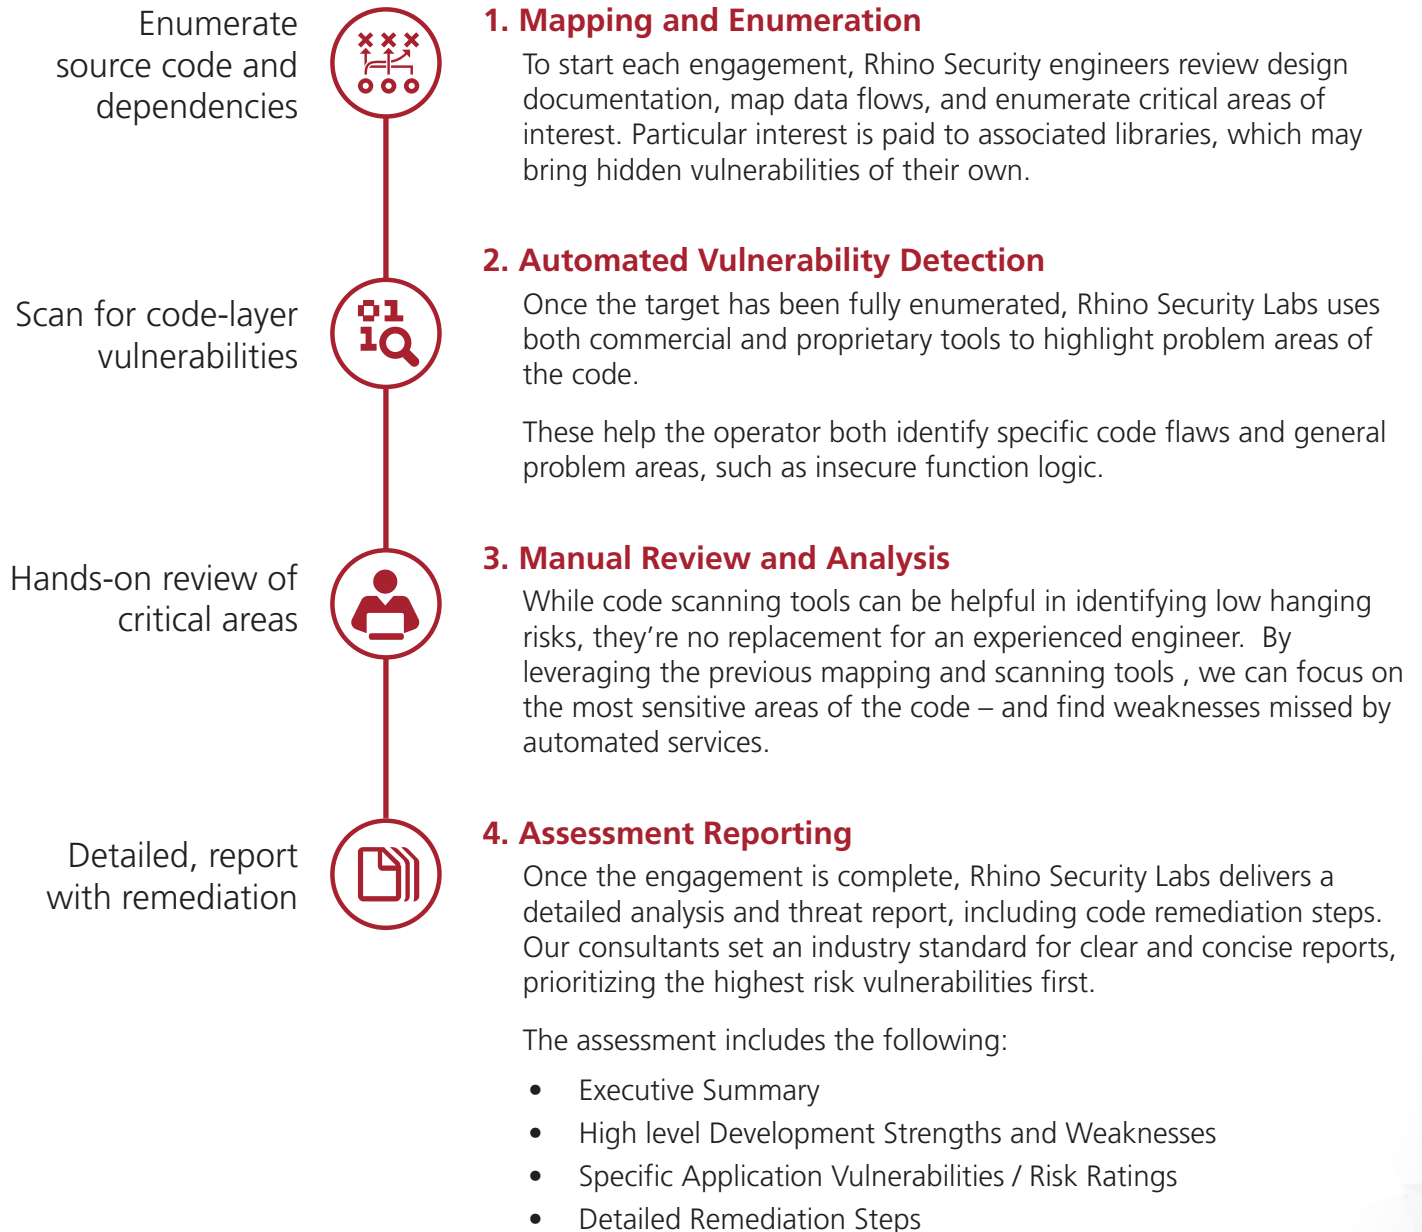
Enumerate source code and dependencies

1. Mapping and Enumeration

To start each engagement, Rhino Security engineers review design documentation, map data flows, and enumerate critical areas of interest. Particular interest is paid to associated libraries, which may bring hidden vulnerabilities of their own.

Scan for code-layer vulnerabilities

01
1

2. Automated Vulnerability Detection

Once the target has been fully enumerated, Rhino Security Labs uses both commercial and proprietary tools to highlight problem areas of the code.

These help the operator both identify specific code flaws and general problem areas, such as insecure function logic.

Hands-on review of critical areas

3. Manual Review and Analysis

While code scanning tools can be helpful in identifying low hanging risks, they're no replacement for an experienced engineer. By leveraging the previous mapping and scanning tools , we can focus on the most sensitive areas of the code – and find weaknesses missed by automated services.

Detailed, report with remediation

4. Assessment Reporting

Once the engagement is complete, Rhino Security Labs delivers a detailed analysis and threat report, including code remediation steps. Our consultants set an industry standard for clear and concise reports, prioritizing the highest risk vulnerabilities first.

The assessment includes the following:

- Executive Summary
- High level Development Strengths and Weaknesses
- Specific Application Vulnerabilities / Risk Ratings
- Detailed Remediation Steps